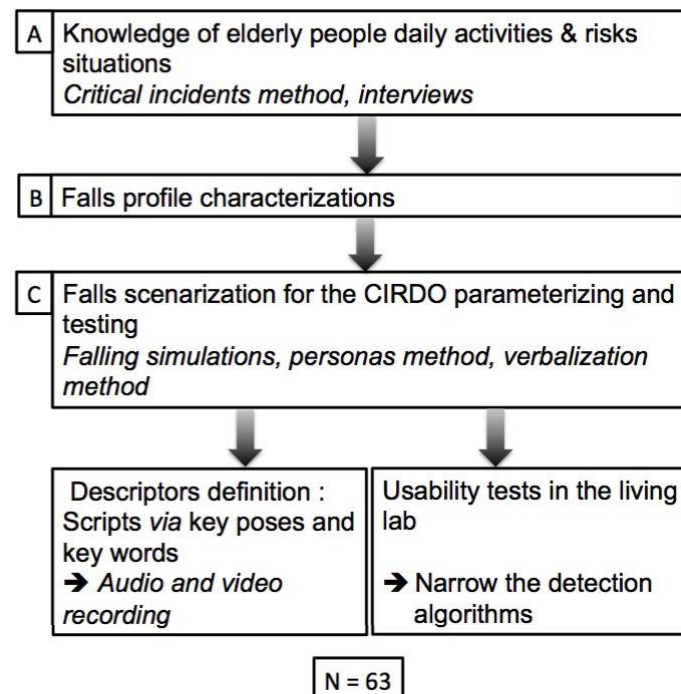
A Knowledge of elderly people daily activities & risks situations
*Critical incidents method, interviews*

B Falls profile characterizations

C Falls scenarization for the CIRDO parameterizing and testing
*Falling simulations, personas method, verbalization method*

Descriptors definition : Scripts *via* key poses and key words
➔ *Audio and video recording*

Usability tests in the living lab

➔ Narrow the detection algorithms

N = 63